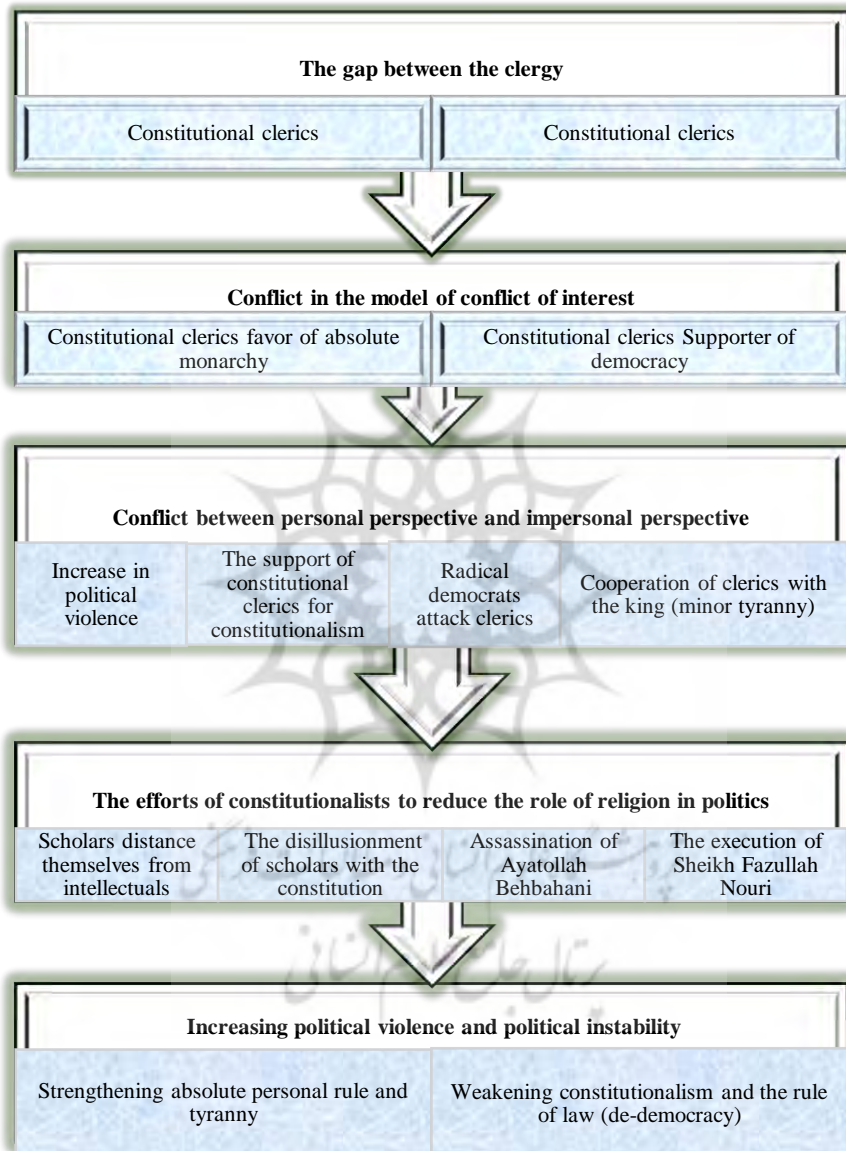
The gap between the clergy

Constitutional clerics

Constitutional clerics

Conflict in the model of conflict of interest

Constitutional clerics favor of absolute monarchy

Constitutional clerics Supporter of democracy

Conflict between personal perspective and impersonal perspective

Increase in political violence

The support of constitutional clerics for constitutionalism

Radical democrats attack clerics

Cooperation of clerics with the king (minor tyranny)

The efforts of constitutionalists to reduce the role of religion in politics

Scholars distance themselves from intellectuals

The disillusionment of scholars with the constitution

Assassination of Ayatollah Behbahani

The execution of Sheikh Fazullah Nouri

Increasing political violence and political instability

Strengthening absolute personal rule and tyranny

Weakening constitutionalism and the rule of law (de-democracy)